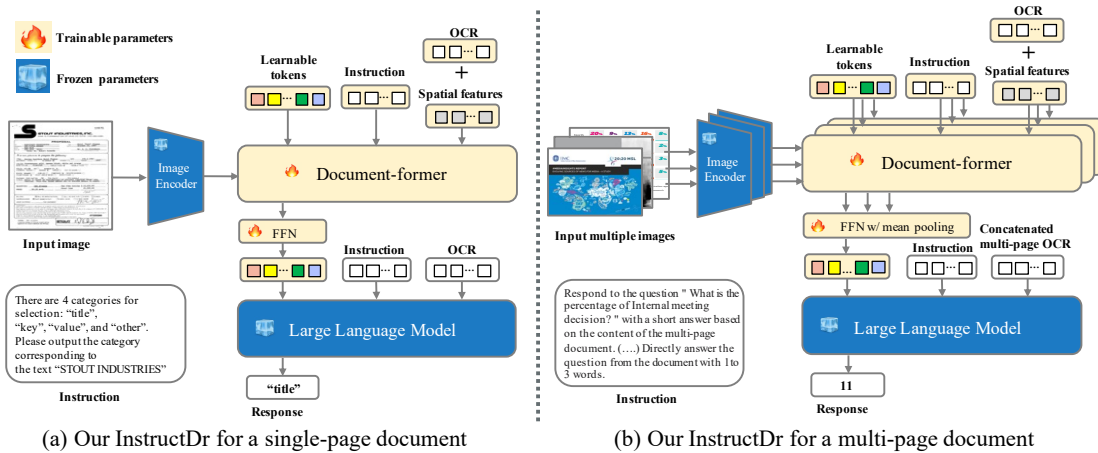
Trainable parameters
Frozen parameters

Learnable tokens
Instruction
OCR
+
Spatial features

STOUT INDUSTRIES, INC.

Input image

Image Encoder

Document-former

FFN

Instruction
OCR

Large Language Model

There are 4 categories for selection: "title", "key", "value", and "other". Please output the category corresponding to the text "STOUT INDUSTRIES"

Instruction

"title"

Response

(a) Our InstructDr for a single-page document

OCR
+
Learnable tokens
Instruction
Spatial features

Input multiple images

Image Encoder

Document-former

FFN w/ mean pooling

Instruction
Concatenated multi-page OCR

Large Language Model

Respond to the question " What is the percentage of Internal meeting decision? " with a short answer based on the content of the multi-page document. (….) Directly answer the question from the document with 1 to 3 words.

Instruction

11

Response

(b) Our InstructDr for a multi-page document